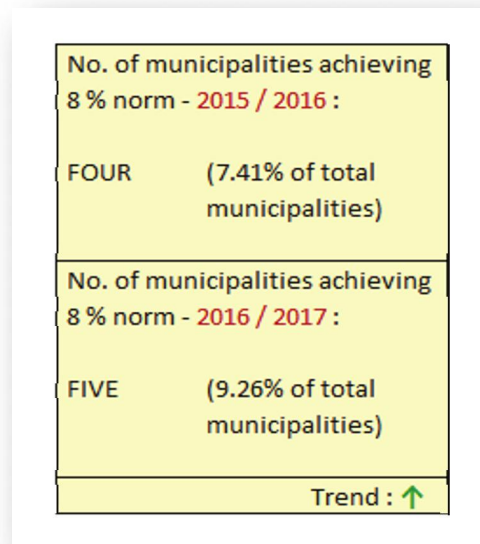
No. of municipalities achieving 8 % norm - 2015 / 2016 :

FOUR (7.41% of total municipalities)

No. of municipalities achieving 8 % norm - 2016 / 2017 :

FIVE (9.26% of total municipalities)

Trend : ↑